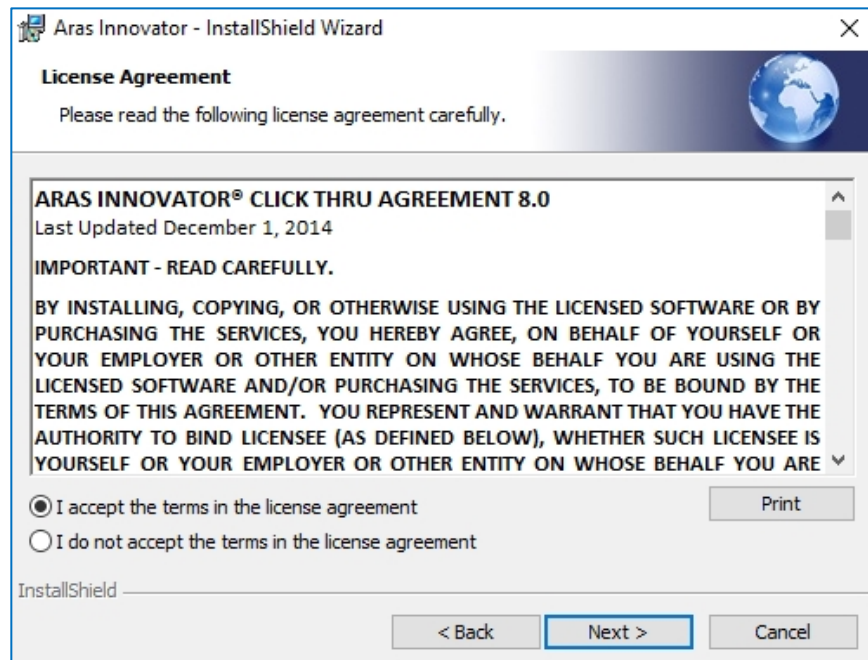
Aras Innovator - InstallShield Wizard

License Agreement

Please read the following license agreement carefully.

ARAS INNOVATOR® CLICK THRU AGREEMENT 8.0

Last Updated December 1, 2014

IMPORTANT - READ CAREFULLY.

BY INSTALLING, COPYING, OR OTHERWISE USING THE LICENSED SOFTWARE OR BY PURCHASING THE SERVICES, YOU HEREBY AGREE, ON BEHALF OF YOURSELF OR YOUR EMPLOYER OR OTHER ENTITY ON WHOSE BEHALF YOU ARE USING THE LICENSED SOFTWARE AND/OR PURCHASING THE SERVICES, TO BE BOUND BY THE TERMS OF THIS AGREEMENT. YOU REPRESENT AND WARRANT THAT YOU HAVE THE AUTHORITY TO BIND LICENSEE (AS DEFINED BELOW), WHETHER SUCH LICENSEE IS YOURSELF OR YOUR EMPLOYER OR OTHER ENTITY ON WHOSE BEHALF YOU ARE

I accept the terms in the license agreement

I do not accept the terms in the license agreement

Print

InstallShield

< Back

Next >

Cancel